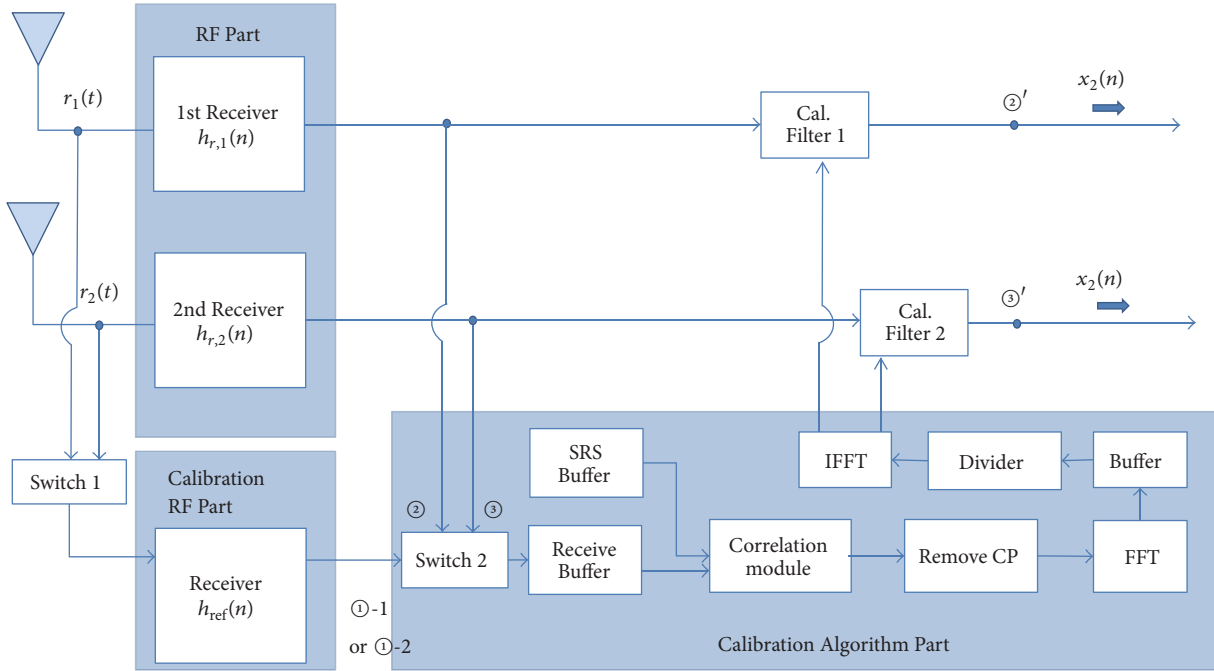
RF Part

$r_1(t)$

1st Receiver $h_{r,1}(n)$

Cal. Filter 1

②′

$x_2(n)$

$r_2(t)$

2nd Receiver $h_{r,2}(n)$

Cal. Filter 2

③′

$x_2(n)$

Switch 1

Calibration RF Part

Receiver $h_{\text{ref}}(n)$

①-1

or ①-2

②

③

Switch 2

SRS Buffer

Receive Buffer

Correlation module

Remove CP

FFT

Buffer

Divider

IFFT

Calibration Algorithm Part